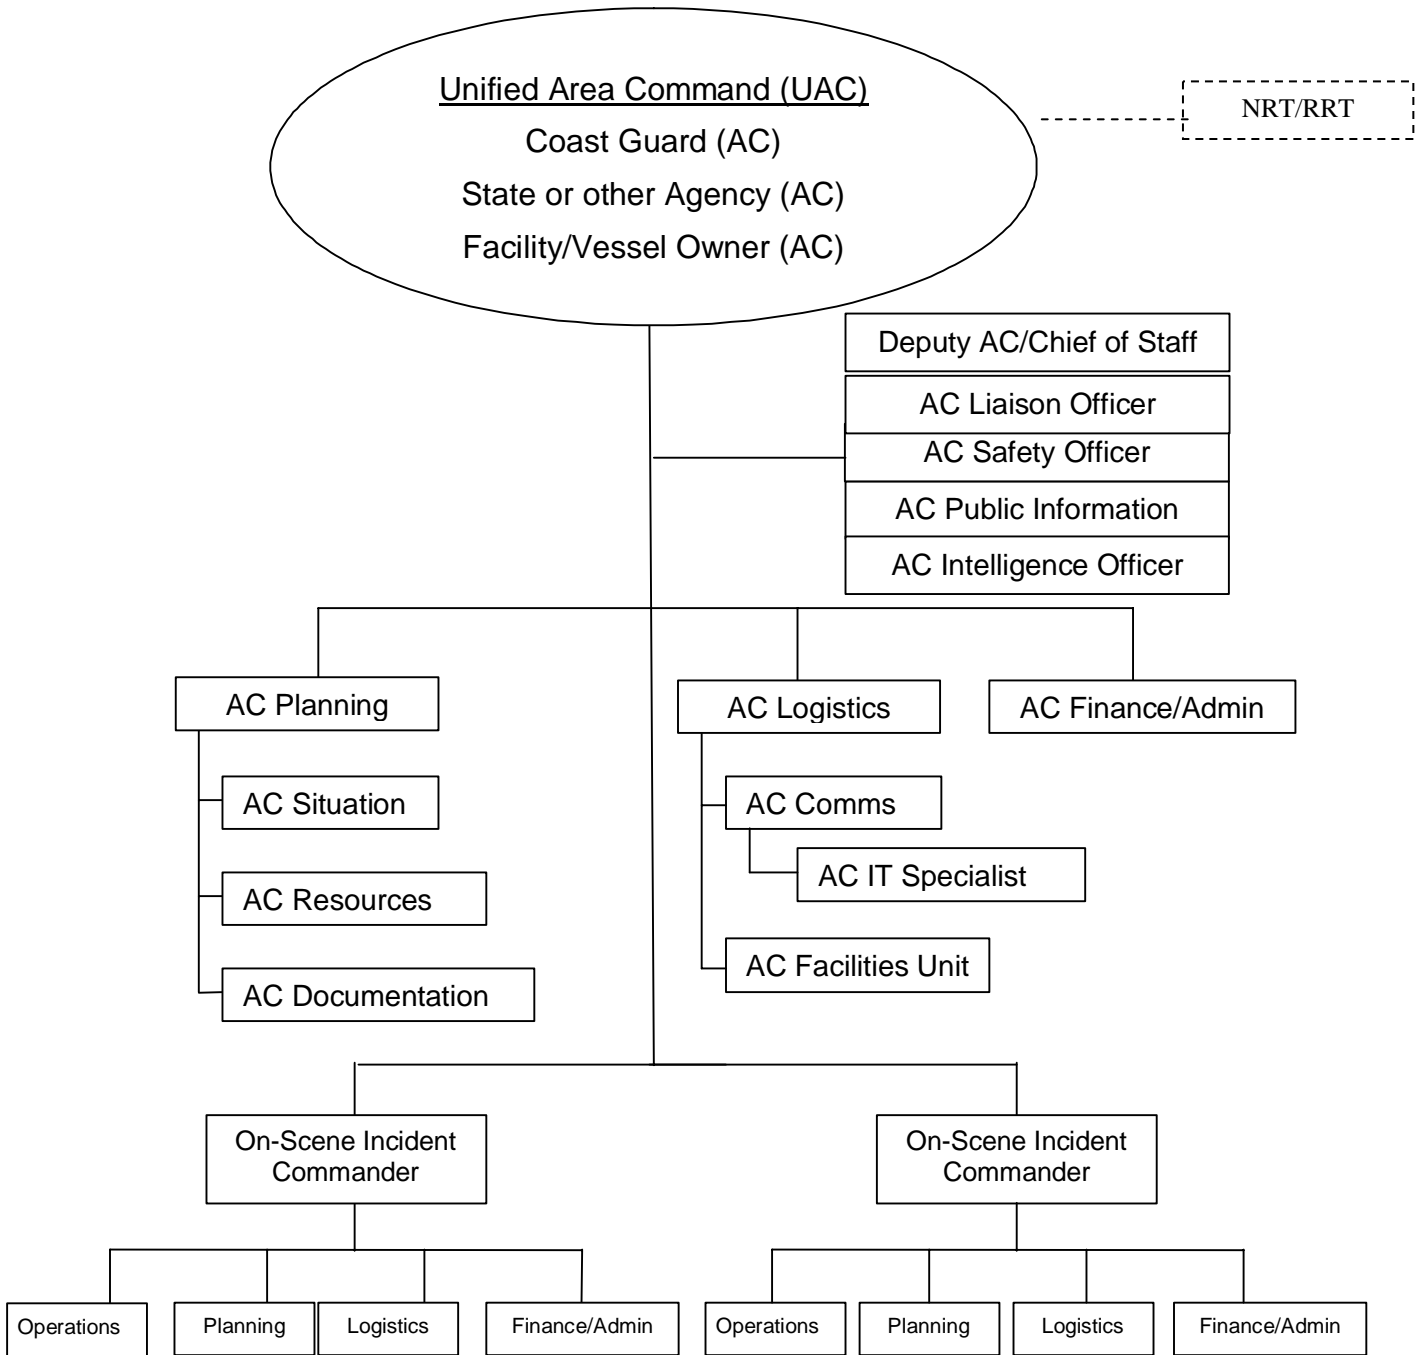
Unified Area Command (UAC)
Coast Guard (AC)
State or other Agency (AC)
Facility/Vessel Owner (AC)

NRT/RRT

Deputy AC/Chief of Staff
AC Liaison Officer
AC Safety Officer
AC Public Information
AC Intelligence Officer

AC Planning
AC Situation
AC Resources
AC Documentation

AC Logistics
AC Comms
AC IT Specialist
AC Facilities Unit

AC Finance/Admin

On-Scene Incident Commander
Operations
Planning
Logistics
Finance/Admin

On-Scene Incident Commander
Operations
Planning
Logistics
Finance/Admin